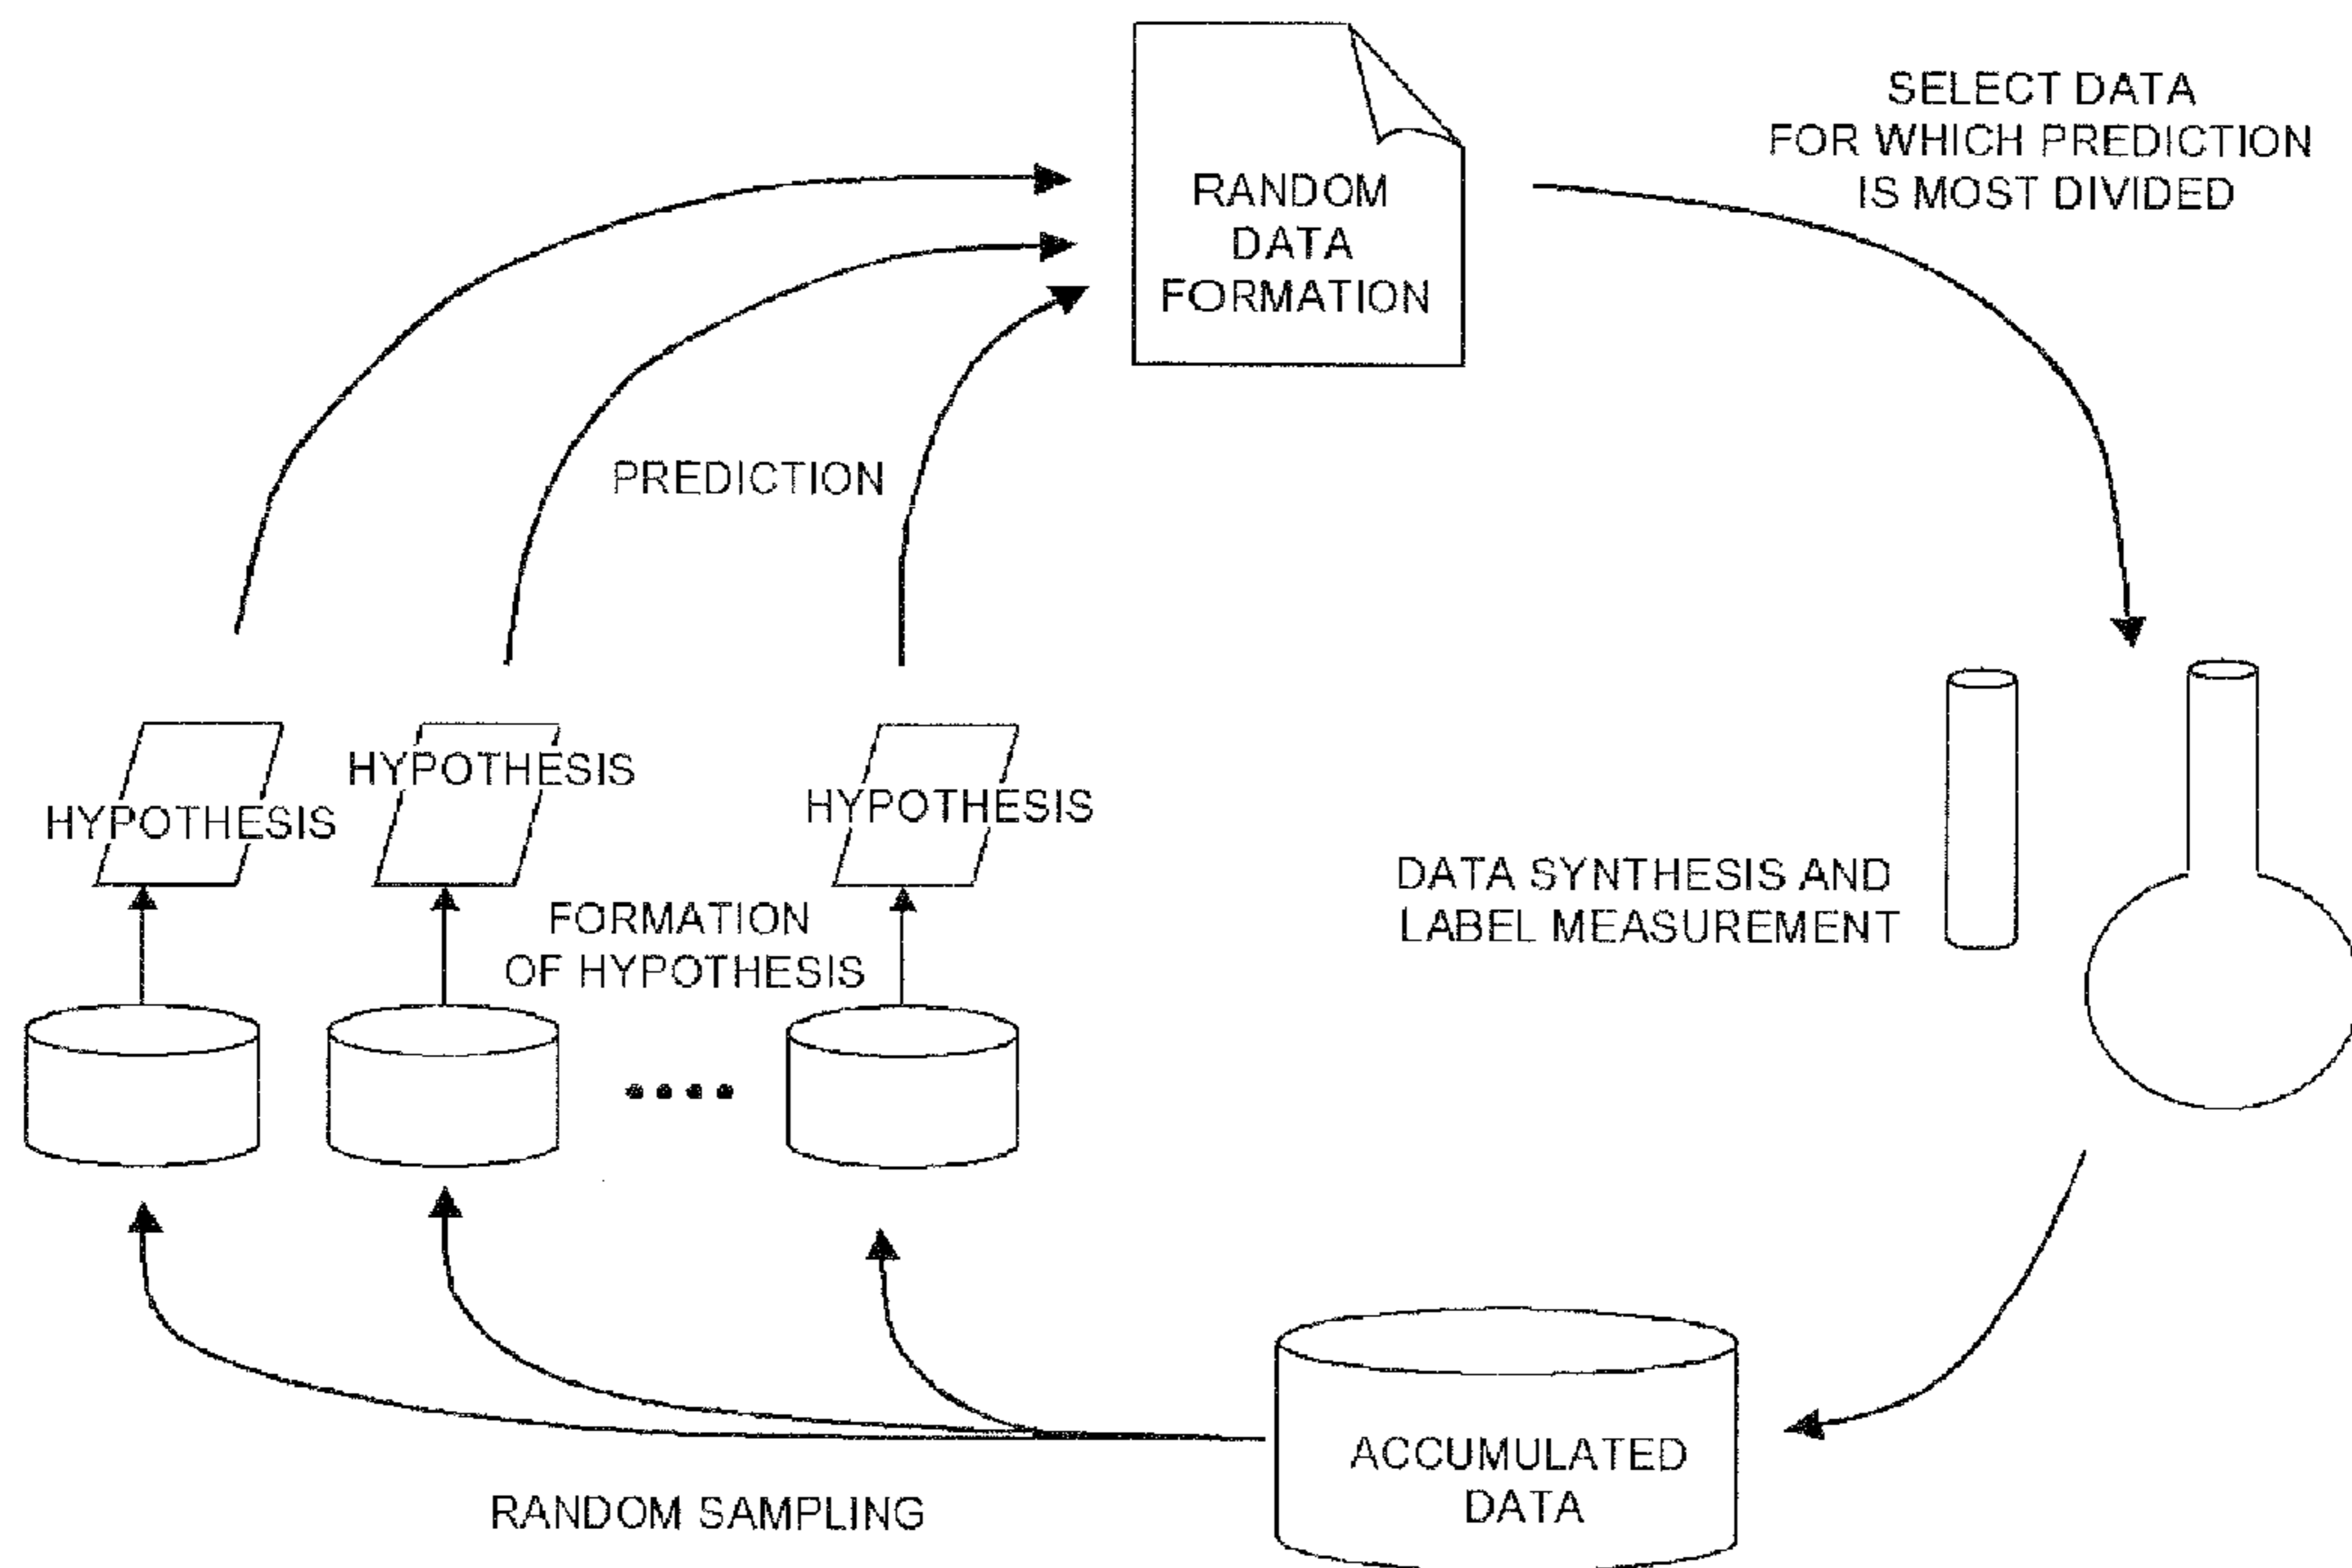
RANDOM DATA FORMATION

SELECT DATA FOR WHICH PREDICTION IS MOST DIVIDED

PREDICTION

HYPOTHESIS

HYPOTHESIS

HYPOTHESIS

DATA SYNTHESIS AND LABEL MEASUREMENT

FORMATION OF HYPOTHESIS

....

ACCUMULATED DATA

RANDOM SAMPLING